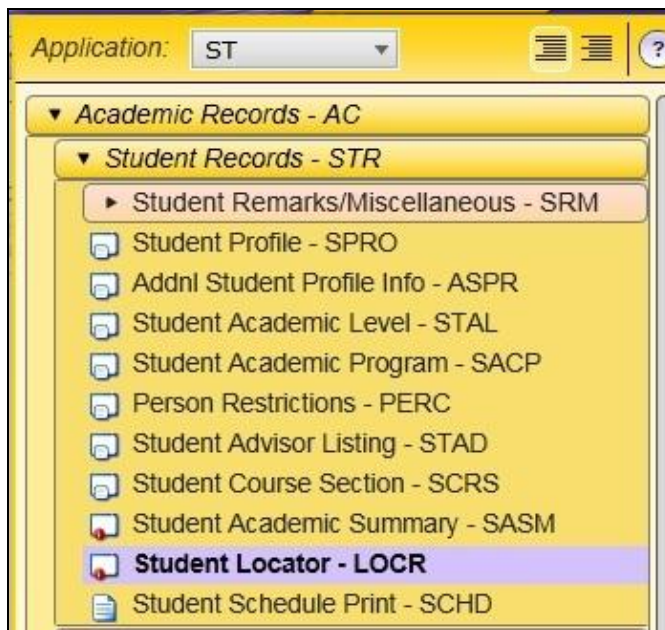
Application: ST

▾ Academic Records - AC

▾ Student Records - STR

▸ Student Remarks/Miscellaneous - SRM

Student Profile - SPRO

Addnl Student Profile Info - ASPR

Student Academic Level - STAL

Student Academic Program - SACP

Person Restrictions - PERC

Student Advisor Listing - STAD

Student Course Section - SCRS

Student Academic Summary - SASM

**Student Locator - LOCR**

Student Schedule Print - SCHD